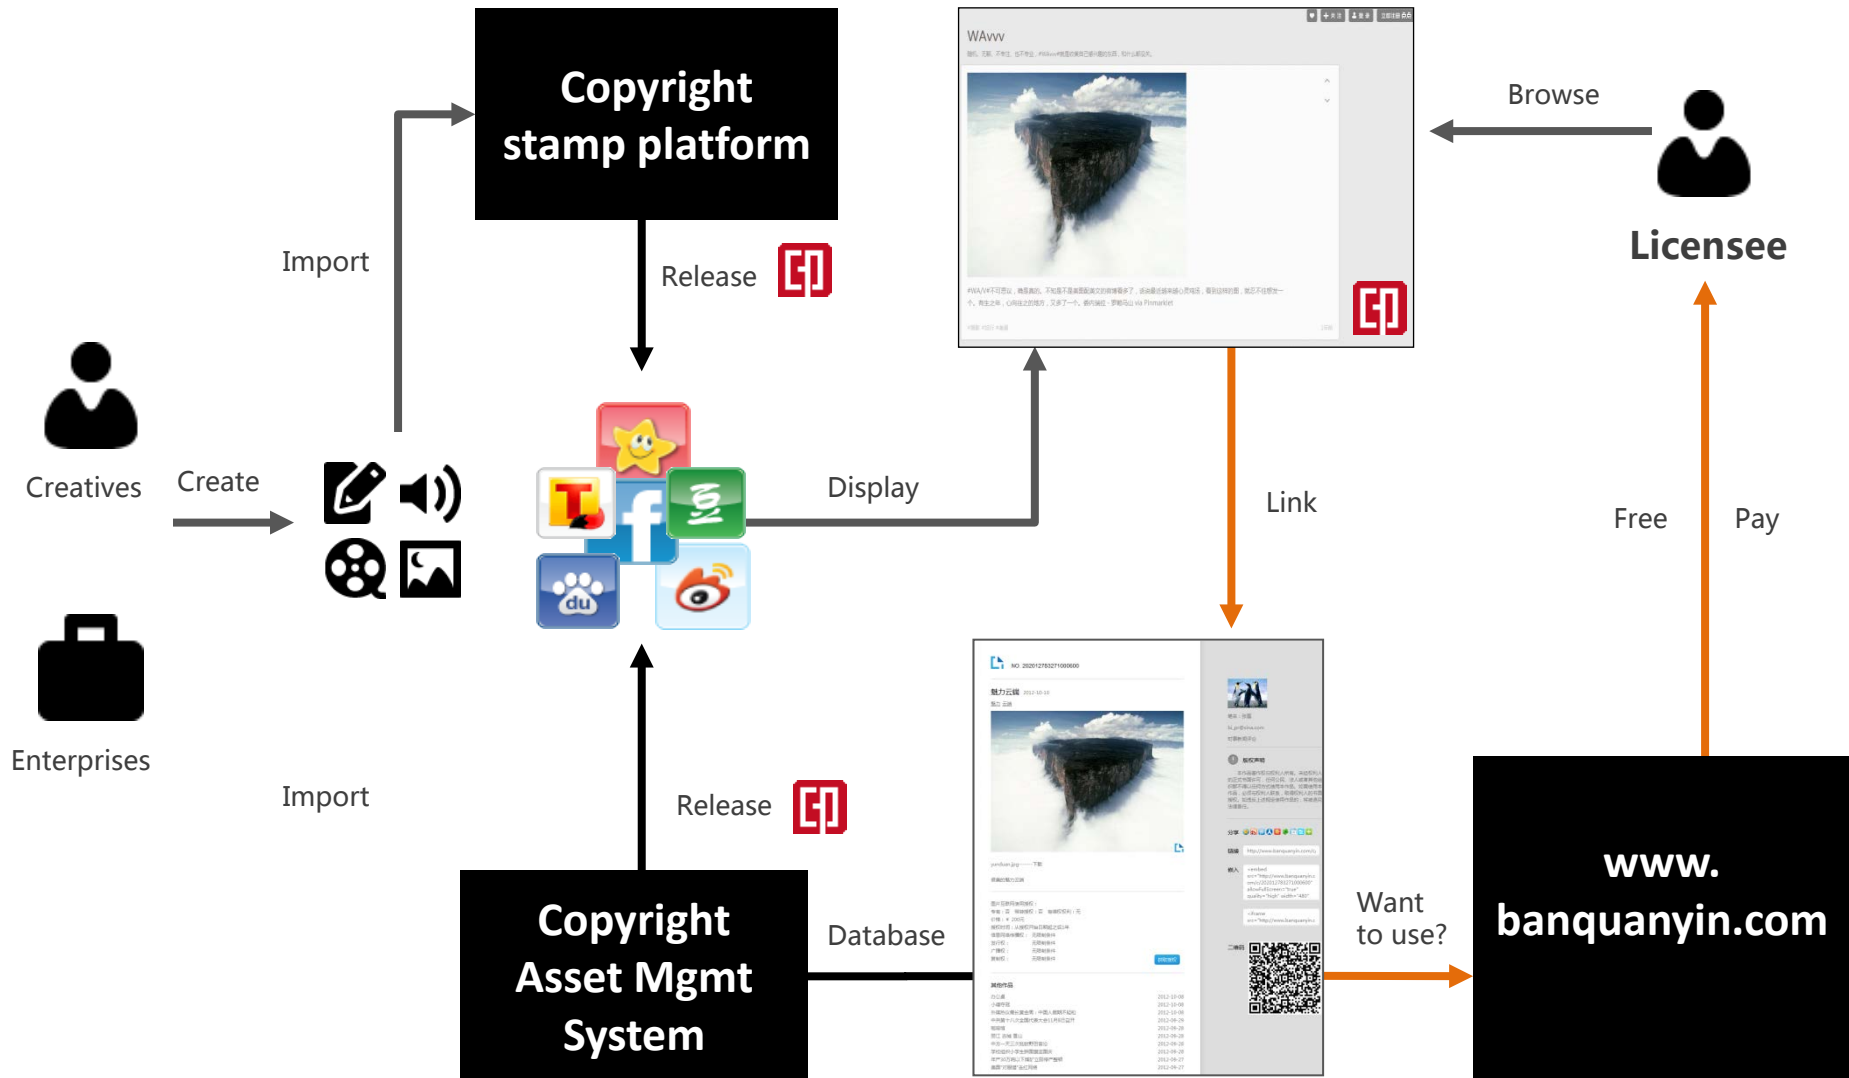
Copyright stamp platform

Release

Import

Creatives

Create

Enterprises

Import

Display

Release

Copyright Asset Mgmt System

Database

WAvvv

Browse

Licensee

Link

Free

Pay

Want to use?

www. banquanyin.com

du